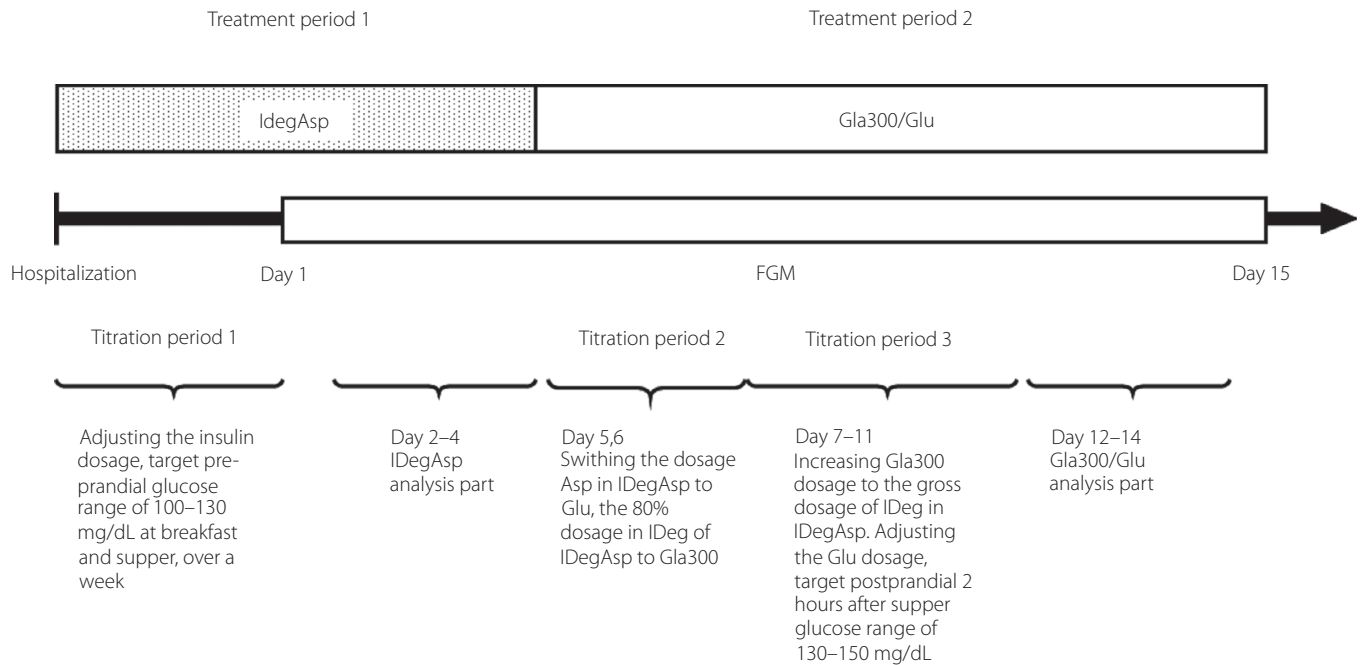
Treatment period 1

Treatment period 2

IdegAsp

Gla300/Glu

Hospitalization

Day 1

FGM

Day 15

Titration period 1

Titration period 2

Titration period 3

Adjusting the insulin dosage, target pre-prandial glucose range of 100–130 mg/dL at breakfast and supper, over a week

Day 2–4
IDegAsp analysis part

Day 5,6
Swithing the dosage Asp in IDegAsp to Glu, the 80% dosage in IDeg of IDegAsp to Gla300

Day 7–11
Increasing Gla300 dosage to the gross dosage of IDeg in IDegAsp. Adjusting the Glu dosage, target postprandial 2 hours after supper glucose range of 130–150 mg/dL

Day 12–14
Gla300/Glu analysis part